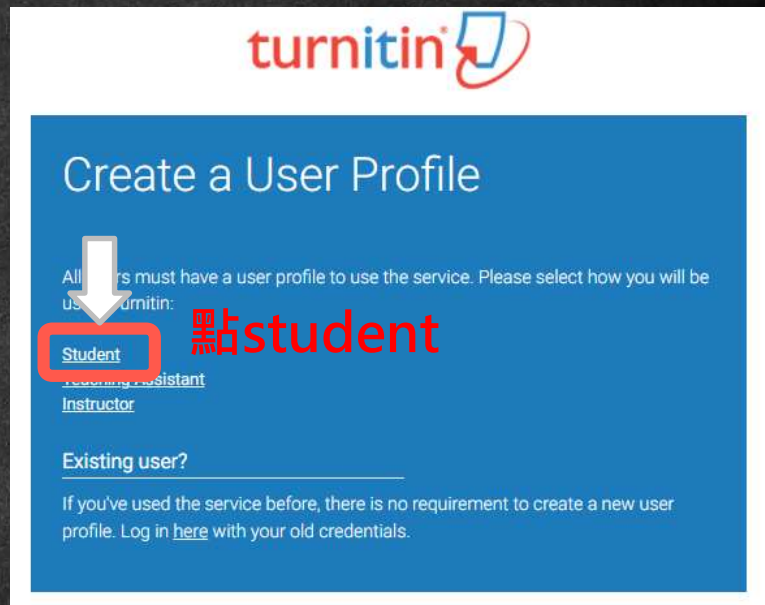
turnitin

Create a User Profile

All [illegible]rs must have a user profile to use the service. Please select how you will be us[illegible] Turnitin:

點student

Student
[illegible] Assistant
Instructor

Existing user?

If you've used the service before, there is no requirement to create a new user profile. Log in here with your old credentials.